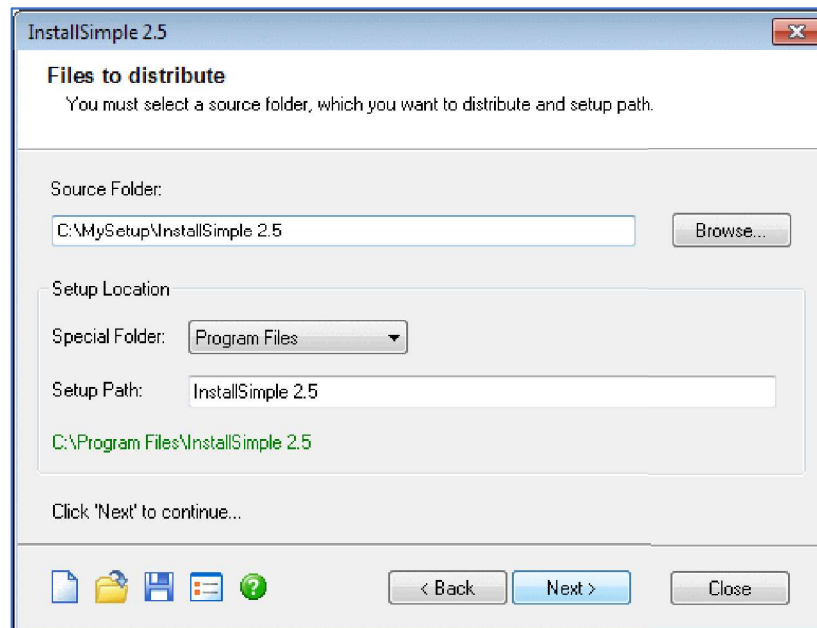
InstallSimple 2.5

Files to distribute
You must select a source folder, which you want to distribute and setup path.

Source Folder:

C:\MySetup\InstallSimple 2.5

Browse...

Setup Location

Special Folder: Program Files

Setup Path: InstallSimple 2.5

C:\Program Files\InstallSimple 2.5

Click 'Next' to continue...

< Back

Next >

Close